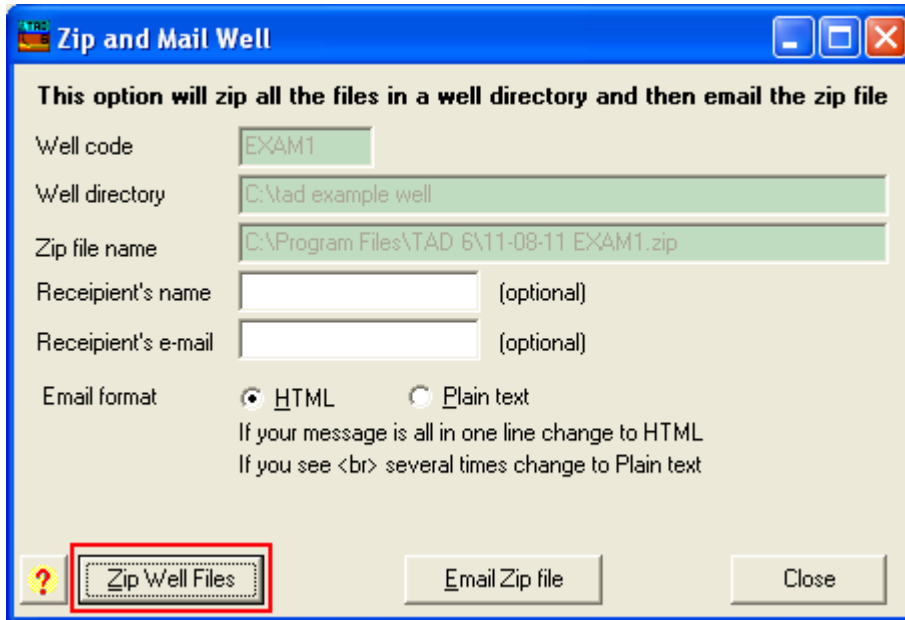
TAD
Zip and Mail Well

This option will zip all the files in a well directory and then email the zip file

Well code EXAM1

Well directory C:\tad example well

Zip file name C:\Program Files\TAD 6\11-08-11 EXAM1.zip

Receipient's name (optional)

Receipient's e-mail (optional)

Email format HTML Plain text

If your message is all in one line change to HTML
If you see <br> several times change to Plain text

?
Zip Well Files
Email Zip file
Close